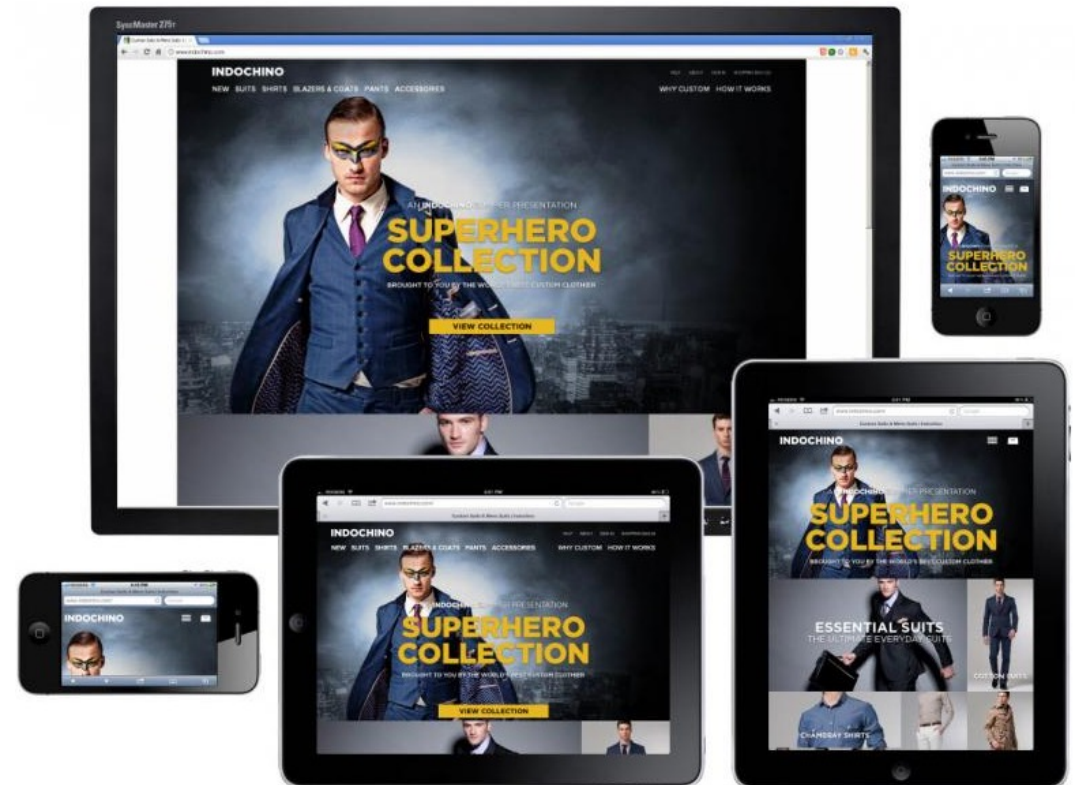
SyncMaster 275T

www.indochino.com

INDOCHINO

NEW SUITS SHIRTS BLAZERS & COATS PANTS ACCESSORIES

WHY CUSTOM HOW IT WORKS

AN INDOCHINO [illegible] PRESENTATION

SUPERHERO COLLECTION

BROUGHT TO YOU BY THE WORLD'S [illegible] CUSTOM CLOTHIER

VIEW COLLECTION

INDOCHINO

SUPERHERO COLLECTION

INDOCHINO

INDOCHINO

NEW SUITS SHIRTS BLAZERS & COATS PANTS ACCESSORIES

WHY CUSTOM HOW IT WORKS

INDOCHINO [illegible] PRESENTATION

SUPERHERO COLLECTION

BROUGHT TO YOU BY THE WORLD'S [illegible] CLOTHIER

VIEW COLLECTION

Custom Suits & Mens Suits | Indochino

INDOCHINO

INDOCHINO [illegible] PRESENTATION

SUPERHERO COLLECTION

BROUGHT TO YOU BY THE WORLD'S BEST CUSTOM CLOTHIER

ESSENTIAL SUITS

THE ULTIMATE EVERYDAY SUITS

CUSTOM SUITS

CHAMBRAY SHIRTS